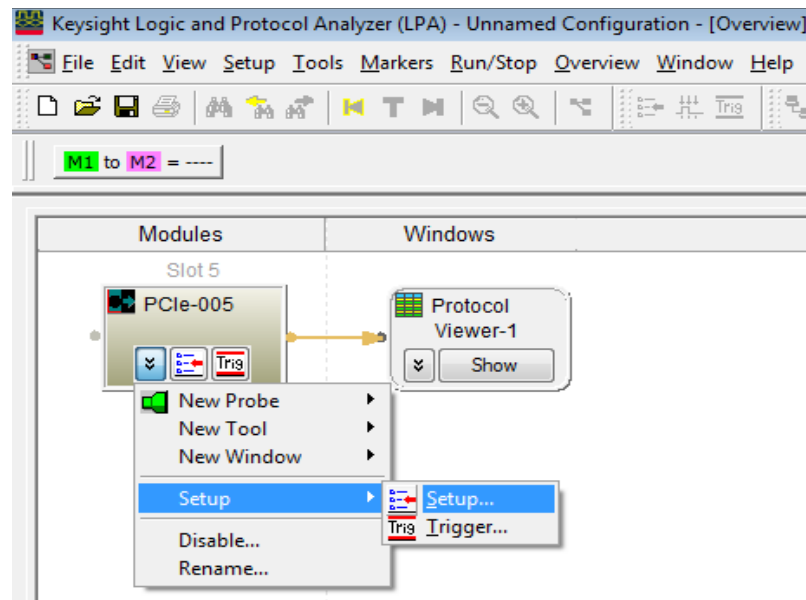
Keysight Logic and Protocol Analyzer (LPA) - Unnamed Configuration - [Overview]

File Edit View Setup Tools Markers Run/Stop Overview Window Help

Trig

M1 to M2 = ----

Modules

Windows

Slot 5

PCIe-005

Trig

Protocol Viewer-1

Show

New Probe

New Tool

New Window

Setup

Disable...

Rename...

Setup...

Trig Trigger...